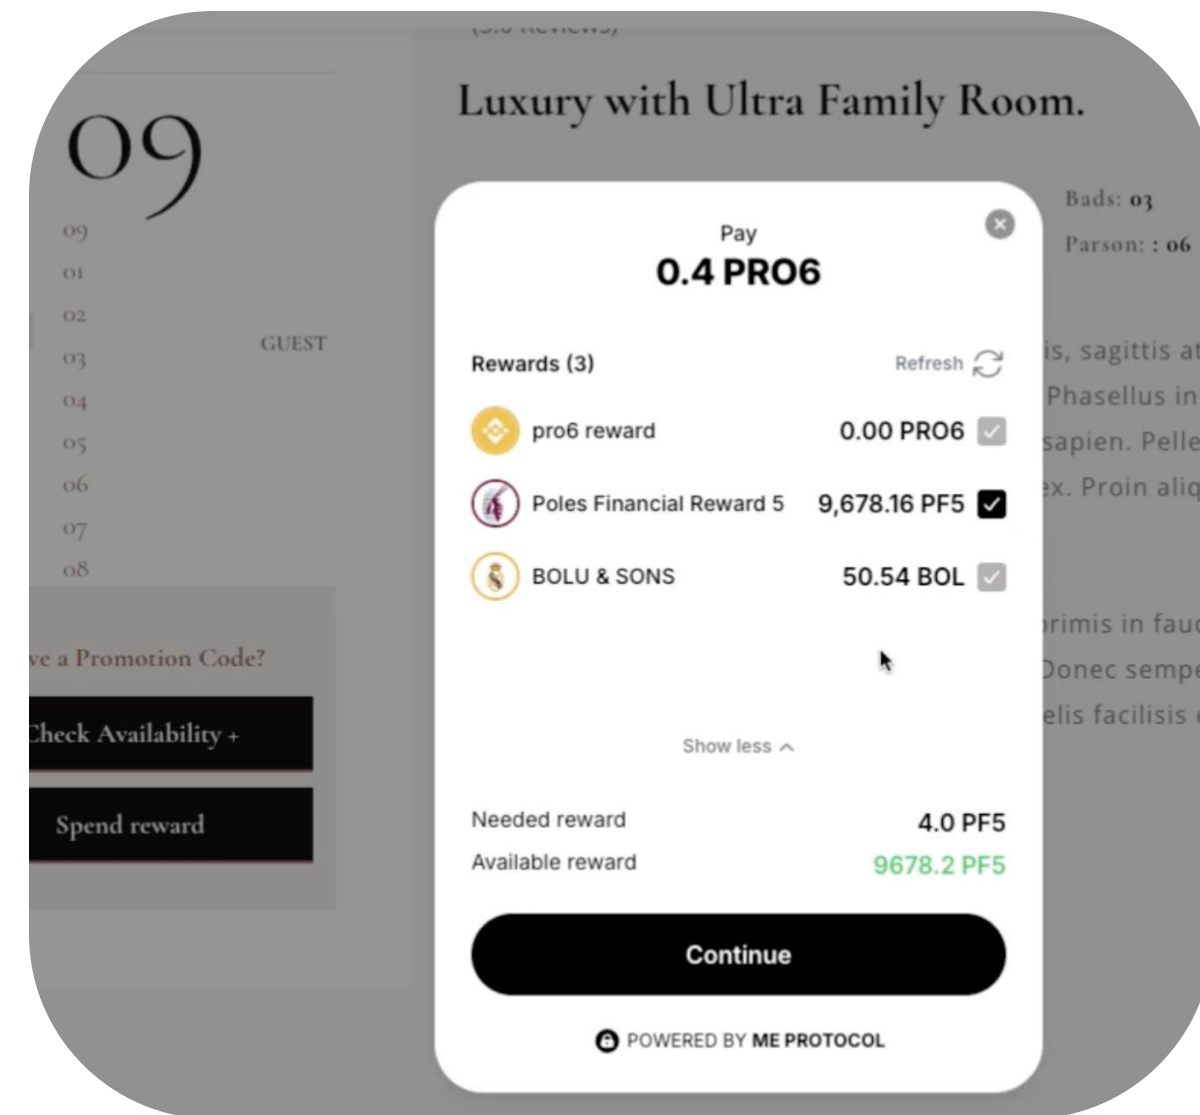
Luxury with Ultra Family Room.

09
09
01
02
03
04
05
06
07
08

GUEST

ve a Promotion Code?

Check Availability +

Spend reward

Bads: 03
Parson: : 06

is, sagittis at
Phasellus in
sapien. Pelle
ex. Proin aliq

rimis in fau
Donec sempe
elis facilisis

Pay
0.4 PRO6

Rewards (3)
Refresh

pro6 reward 0.00 PRO6
Poles Financial Reward 5 9,678.16 PF5
BOLU & SONS 50.54 BOL

Show less

Needed reward 4.0 PF5
Available reward 9678.2 PF5

Continue

POWERED BY ME PROTOCOL